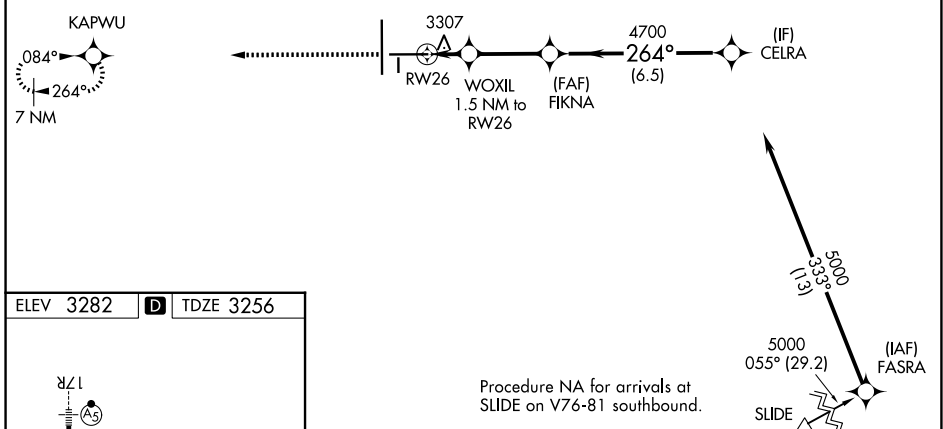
KAPWU

084°

264°

7 NM

3307

RW26

WOXIL
1.5 NM to
RW26

(FAF)
FIKNA

4700
264°
(6.5)

(IF)
CELRA

5000
333°
(13)

ELEV 3282 D TDZE 3256

17R

A5

5000
055° (29.2)

(IAF)
FASRA

Procedure NA for arrivals at SLIDE on V76-81 southbound.

SLIDE